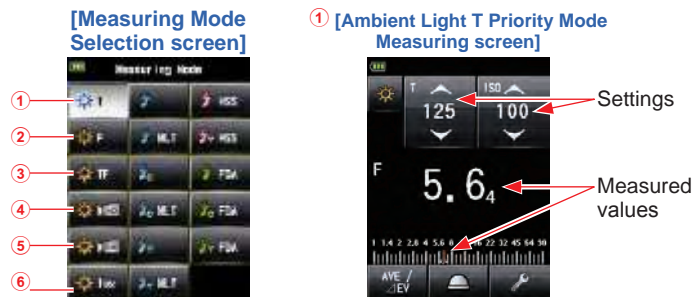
[Measuring Mode Selection screen]

Measuring Mode

①
T
HSS

②
F
MLT
HSS

③
TF

FDA

④
MLT
FDA

⑤
FDA

⑥
MLT

① [Ambient Light T Priority Mode Measuring screen]

T
125
ISO
100
Settings

F
5. 6$_4$
Measured values

1 1.4 2 2.8 4 5.6 8 11 16 22 32 45 64 90

AVE / ⊿EV